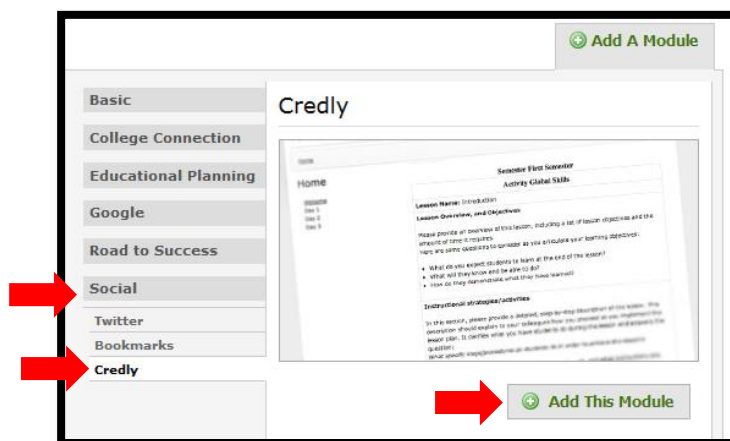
Add A Module

Basic

College Connection

Educational Planning

Google

Road to Success

Social

Twitter

Bookmarks

Credly

Credly

Home

Semester First Semester

Activity Global Skills

Lesson Name: Introduction

Lesson Overview, and Objectives

Please provide an overview of this lesson, including a list of lesson objectives and the amount of time it requires.

Here are some questions to consider as you articulate your learning objectives:

• What do you expect students to learn at the end of the lesson?
• What will they know and be able to do?
• How do they demonstrate what they have learned?

Instructional strategies/activities

In this section, please provide a detailed, step-by-step description of the lesson. This description should explain to your colleagues how you proceed as you implement the lesson plan. It clarifies what you have students do during the lesson and answers the question:

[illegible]

Add This Module